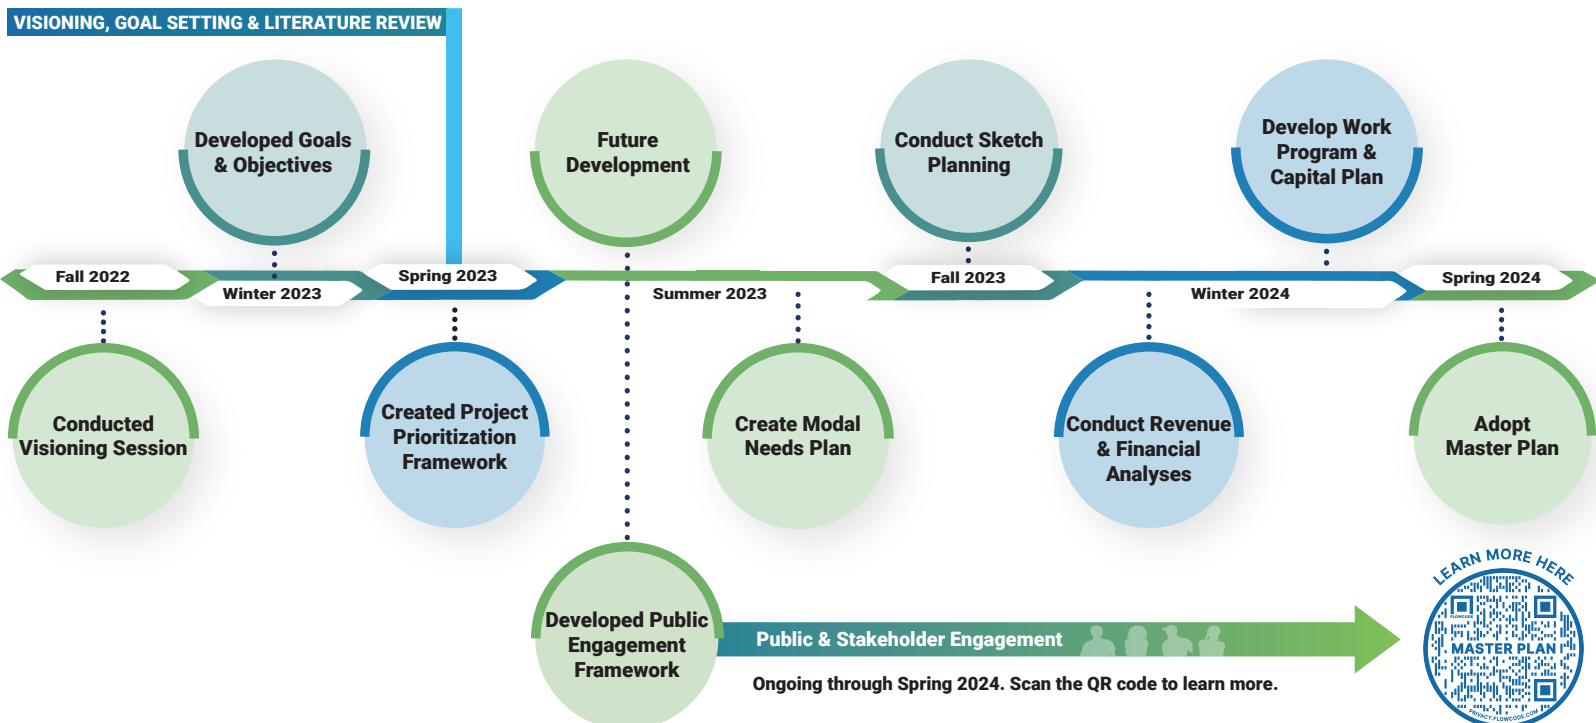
VISIONING, GOAL SETTING & LITERATURE REVIEW

Developed Goals & Objectives

Future Development

Conduct Sketch Planning

Develop Work Program & Capital Plan

Fall 2022

Winter 2023

Spring 2023

Summer 2023

Fall 2023

Winter 2024

Spring 2024

Conducted Visioning Session

Created Project Prioritization Framework

Create Modal Needs Plan

Conduct Revenue & Financial Analyses

Adopt Master Plan

Developed Public Engagement Framework

Public & Stakeholder Engagement

Ongoing through Spring 2024. Scan the QR code to learn more.

LEARN MORE HERE

MASTER PLAN

PRIVACY.FLOWCODE.COM